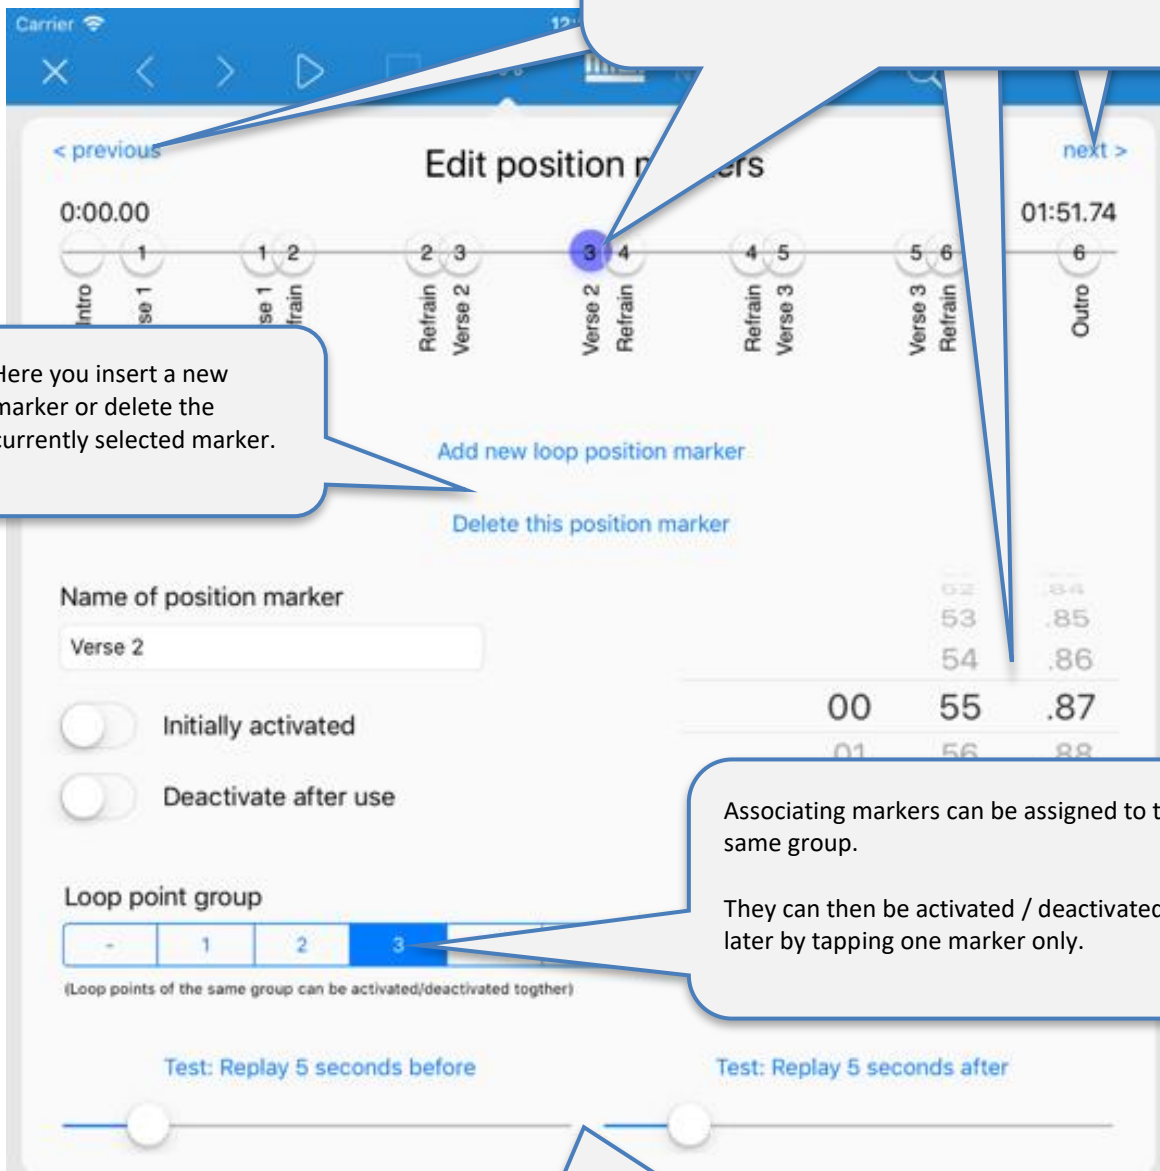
Carrier

12

< previous

Edit position m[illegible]ers

next >

0:00.00

01:51.74

1 1 2 2 3 3 4 4 5 5 6 6

Intro
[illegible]se 1
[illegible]se 1
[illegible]rain
Refrain
Verse 2
Verse 2
Refrain
Refrain
Verse 3
Verse 3
Refrain
Outro

Here you insert a new marker or delete the currently selected marker.

Add new loop position marker

Delete this position marker

Name of position marker

Verse 2

Initially activated

Deactivate after use

52 .84
53 .85
54 .86
00 55 .87
01 56 .88

Associating markers can be assigned to t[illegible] same group.

They can then be activated / deactivate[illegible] later by tapping one marker only.

Loop point group

- 1 2 3

(Loop points of the same group can be activated/deactivated togther)

Test: Replay 5 seconds before

Test: Replay 5 seconds after